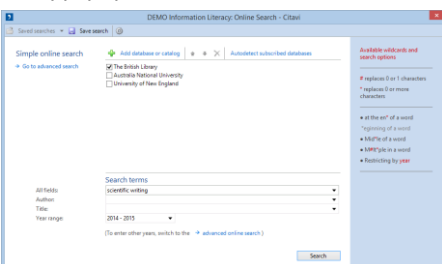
DEMO Information Literacy: Online Search - Citavi

Saved searches | Save search

Simple online search

→ Go to advanced search

Add database or catalog

Autodetect subscribed databases

The British Library
Australia National University
University of New England

Search terms

All fields: scientific writing
Author:
Title:
Year range: 2014 - 2015

(To enter other years, switch to the → advanced online search.)

Search

Available wildcards and search options

? replaces 0 or 1 characters

* replaces 0 or more characters

● at the en* of a word
*eginning of a word
● Mid*le of a word
● M*lt*ple in a word
● Restricting by year